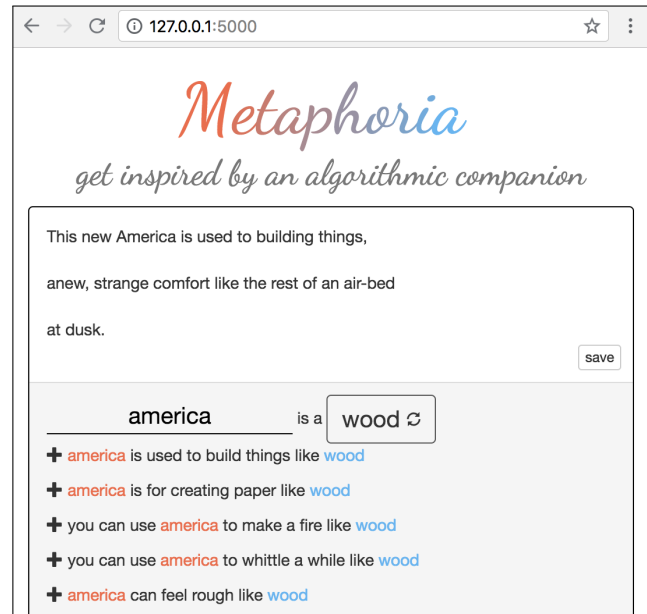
127.0.0.1:5000

Metaphoria

get inspired by an algorithmic companion

This new America is used to building things,

anew, strange comfort like the rest of an air-bed

at dusk.

save

america is a wood

america is used to build things like wood

america is for creating paper like wood

you can use america to make a fire like wood

you can use america to whittle a while like wood

america can feel rough like wood